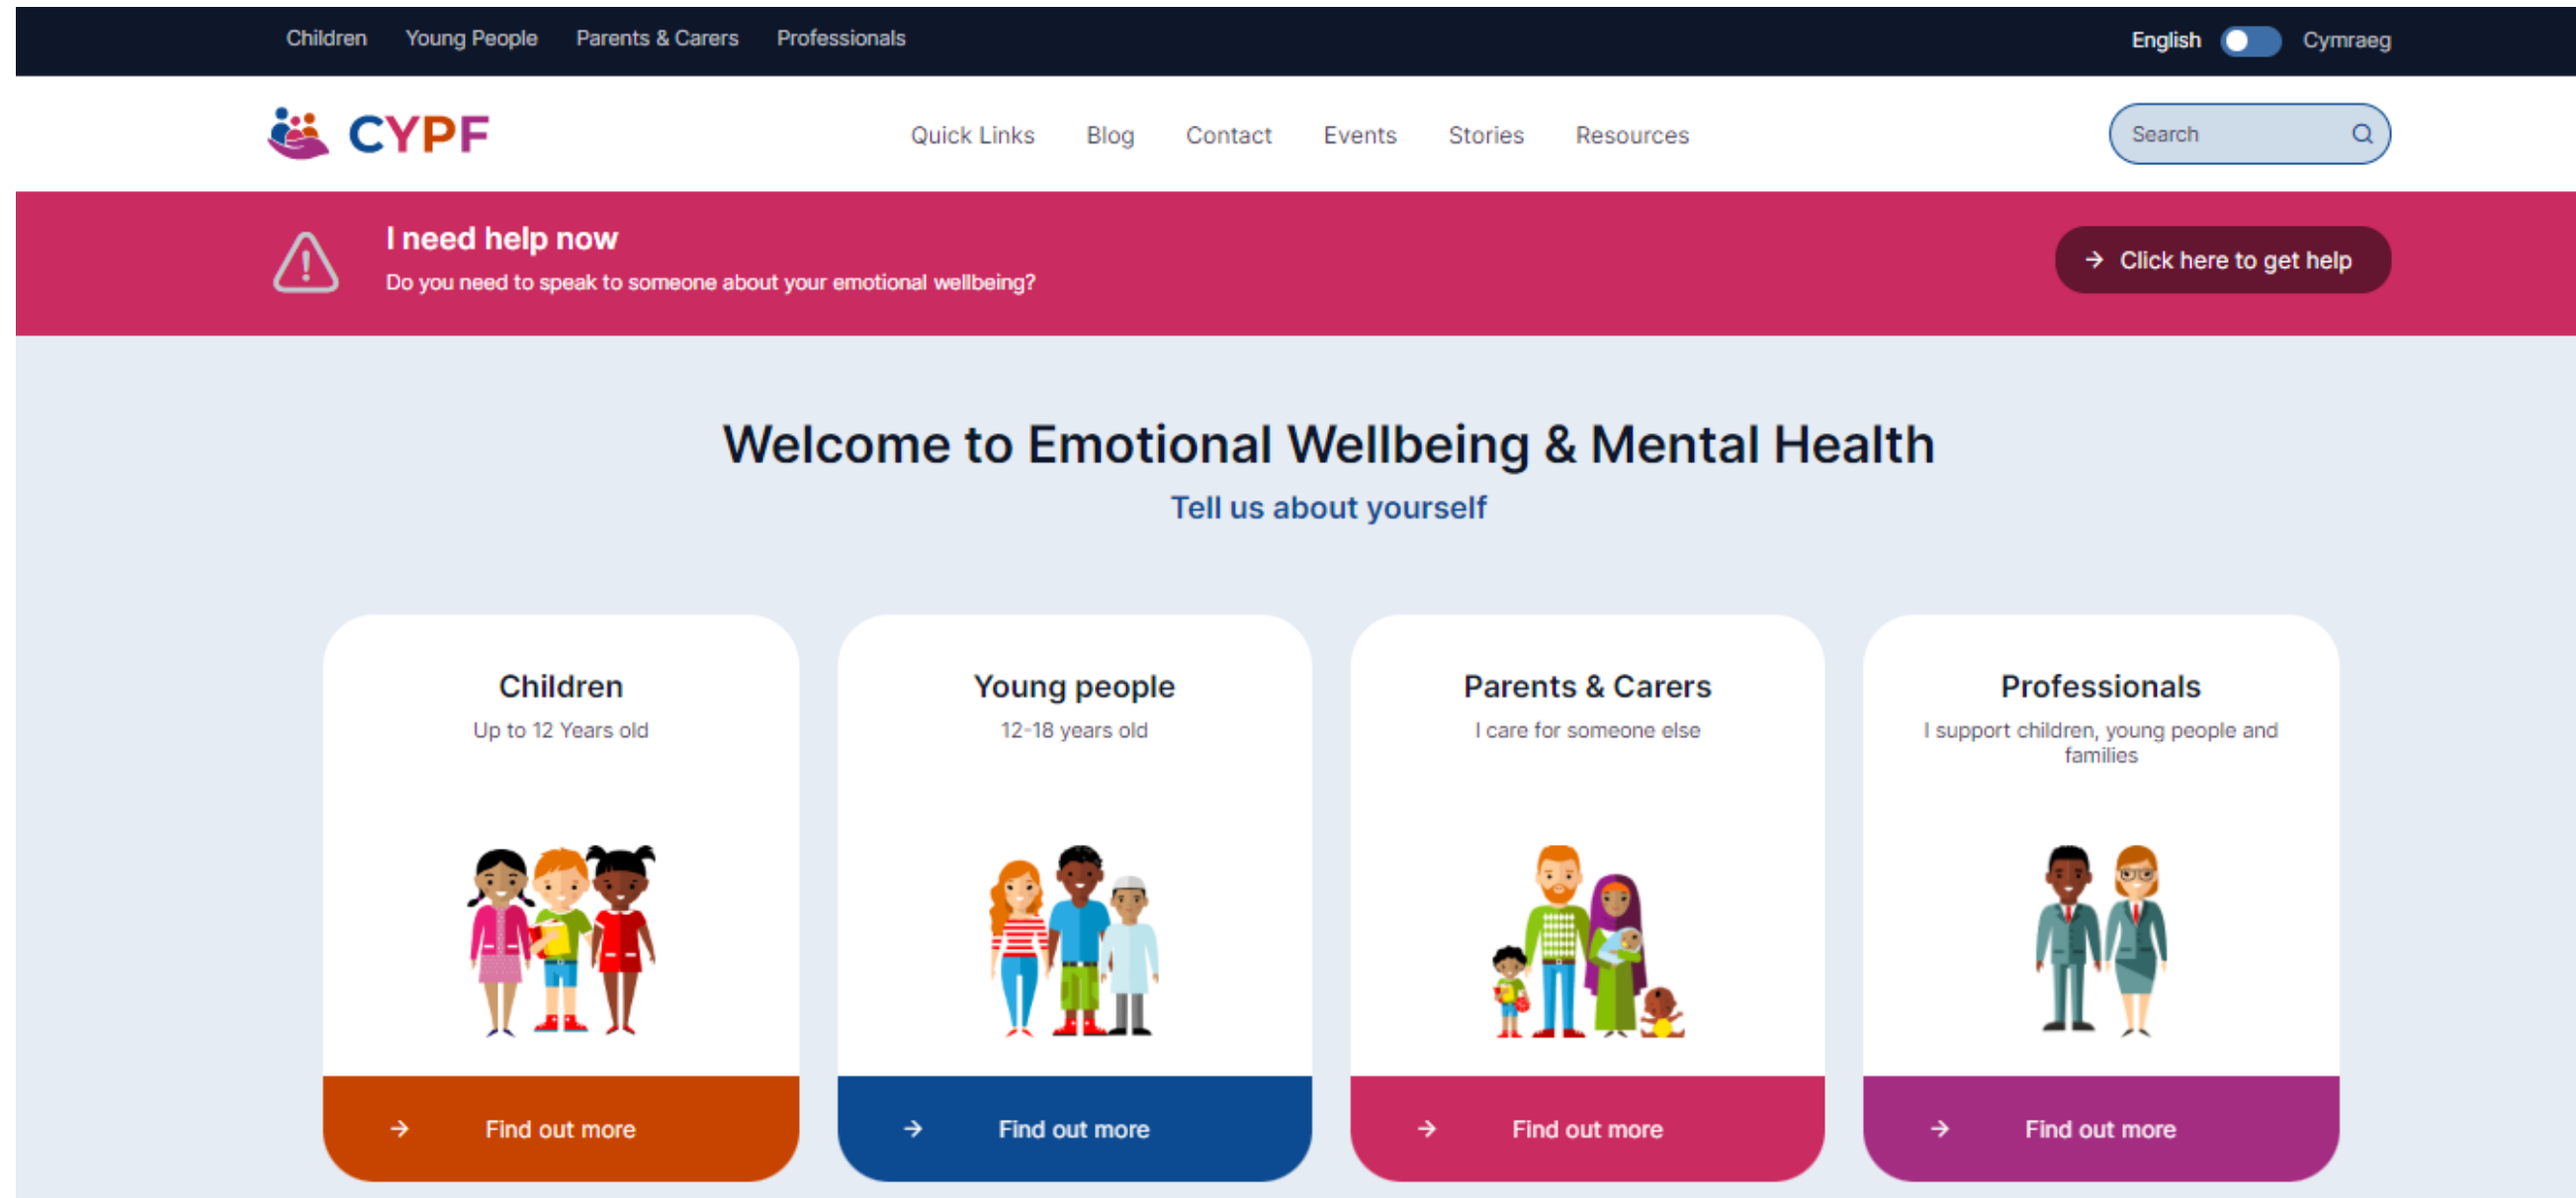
Children Young People Parents & Carers Professionals

English Cymraeg

CYPF

Quick Links Blog Contact Events Stories Resources

Search

I need help now

Do you need to speak to someone about your emotional wellbeing?

Click here to get help

Welcome to Emotional Wellbeing & Mental Health

Tell us about yourself

Children

Up to 12 Years old

Find out more

Young people

12-18 years old

Find out more

Parents & Carers

I care for someone else

Find out more

Professionals

I support children, young people and families

Find out more